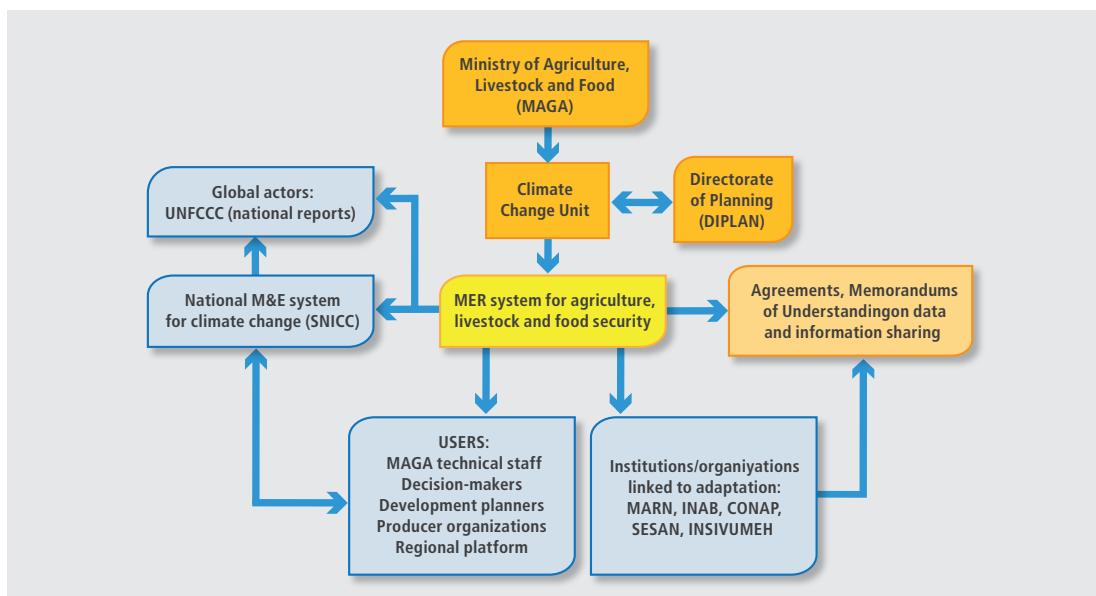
Ministry of Agriculture, Livestock and Food (MAGA)

Climate Change Unit

Directorate of Planning (DIPLAN)

Global actors: UNFCCC (national reports)

National M&E system for climate change (SNICC)

MER system for agriculture, livestock and food security

Agreements, Memorandums of Understandingon data and information sharing

USERS: MAGA technical staff Decision-makers Development planners Producer organizations Regional platform

Institutions/organiyations linked to adaptation: MARN, INAB, CONAP, SESAN, INSIVUMEH